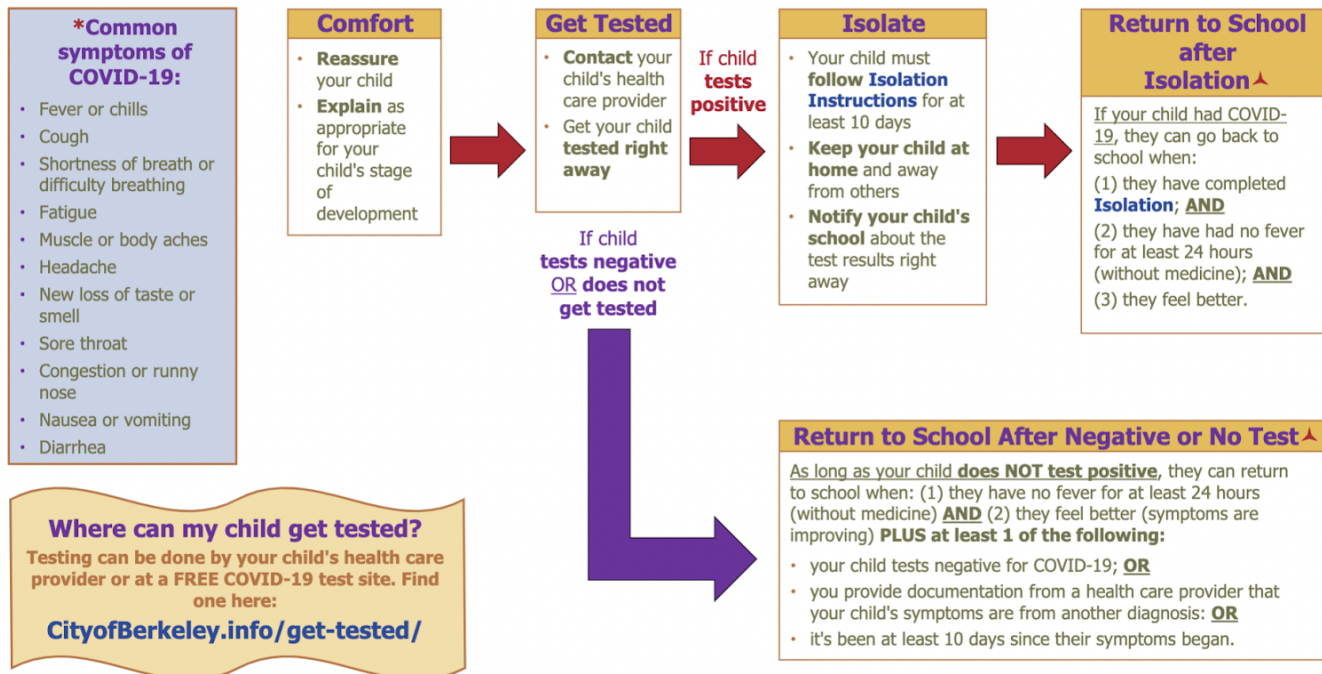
*Common symptoms of COVID-19:

- Fever or chills
- Cough
- Shortness of breath or difficulty breathing
- Fatigue
- Muscle or body aches
- Headache
- New loss of taste or smell
- Sore throat
- Congestion or runny nose
- Nausea or vomiting
- Diarrhea

Comfort

- Reassure your child
- Explain as appropriate for your child's stage of development

Get Tested

- Contact your child's health care provider
- Get your child tested right away

If child tests positive

Isolate

- Your child must follow Isolation Instructions for at least 10 days
- Keep your child at home and away from others
- Notify your child's school about the test results right away

Return to School after Isolation

If your child had COVID-19, they can go back to school when:

(1) they have completed Isolation; AND

(2) they have had no fever for at least 24 hours (without medicine); AND

(3) they feel better.

If child tests negative OR does not get tested

Return to School After Negative or No Test

As long as your child does NOT test positive, they can return to school when: (1) they have no fever for at least 24 hours (without medicine) AND (2) they feel better (symptoms are improving) PLUS at least 1 of the following:

- your child tests negative for COVID-19; OR
- you provide documentation from a health care provider that your child's symptoms are from another diagnosis: OR
- it's been at least 10 days since their symptoms began.

Where can my child get tested?

Testing can be done by your child's health care provider or at a FREE COVID-19 test site. Find one here:

CityofBerkeley.info/get-tested/